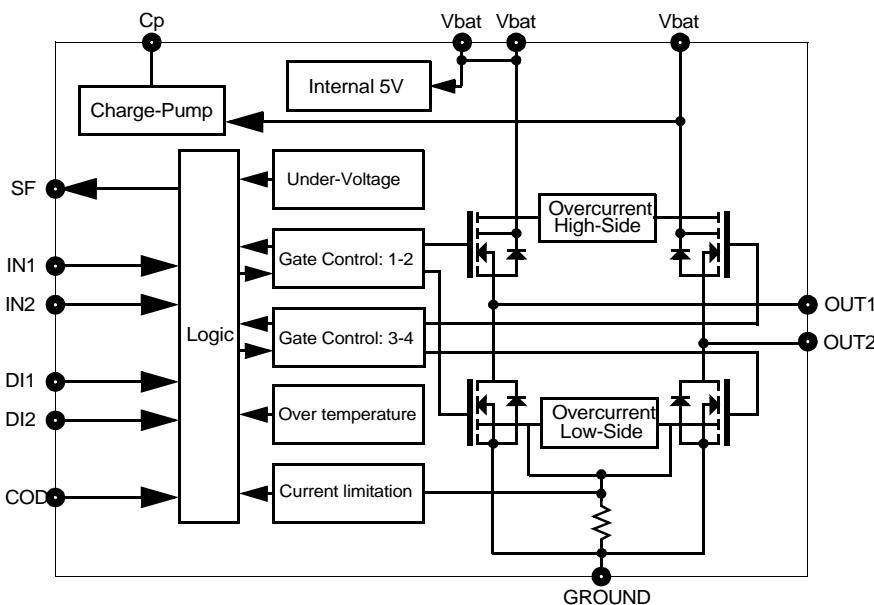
Cp
Vbat
Vbat
Vbat
Internal 5V
Charge-Pump
SF
Logic
Under-Voltage
Overcurrent High-Side
IN1
Gate Control: 1-2
IN2
OUT1
Gate Control: 3-4
OUT2
DI1
DI2
Over temperature
Overcurrent Low-Side
COD
Current limitation
GROUND